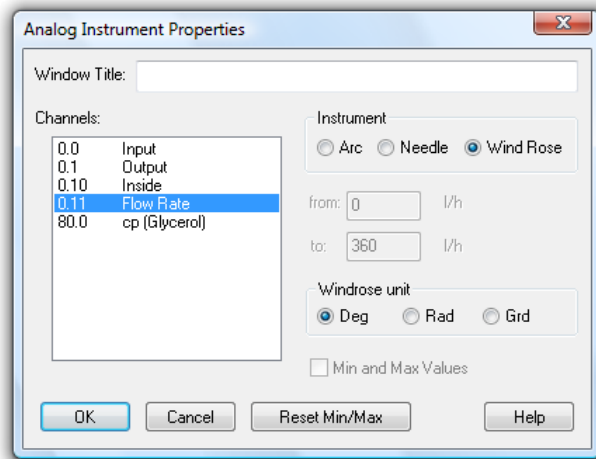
Analog Instrument Properties

Window Title:

Channels:

| | |
|---|---|
| 0.0 | Input |
| 0.1 | Output |
| 0.10 | Inside |
| 0.11 | Flow Rate |
| 80.0 | cp (Glycerol) |

Instrument

Arc Needle Wind Rose

from: 0 l/h

to: 360 l/h

Windrose unit

Deg Rad Grd

Min and Max Values

OK Cancel Reset Min/Max Help